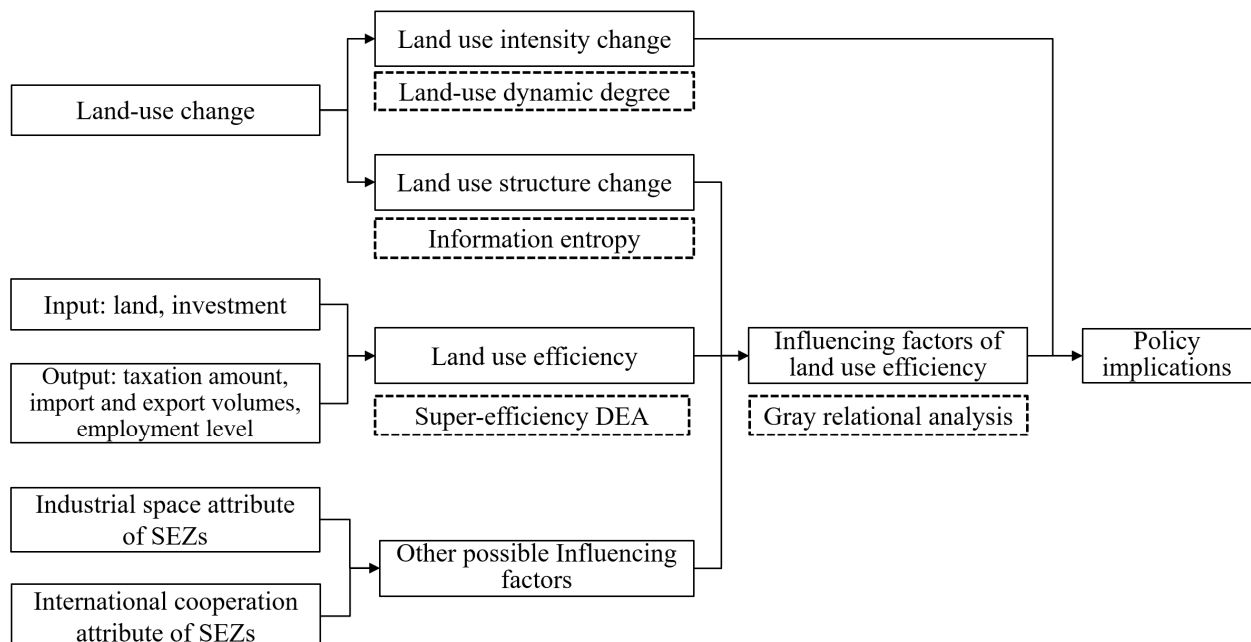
Land-use change

Land use intensity change

Land-use dynamic degree

Land use structure change

Information entropy

Input: land, investment

Output: taxation amount, import and export volumes, employment level

Land use efficiency

Super-efficiency DEA

Industrial space attribute of SEZs

International cooperation attribute of SEZs

Other possible Influencing factors

Influencing factors of land use efficiency

Gray relational analysis

Policy implications